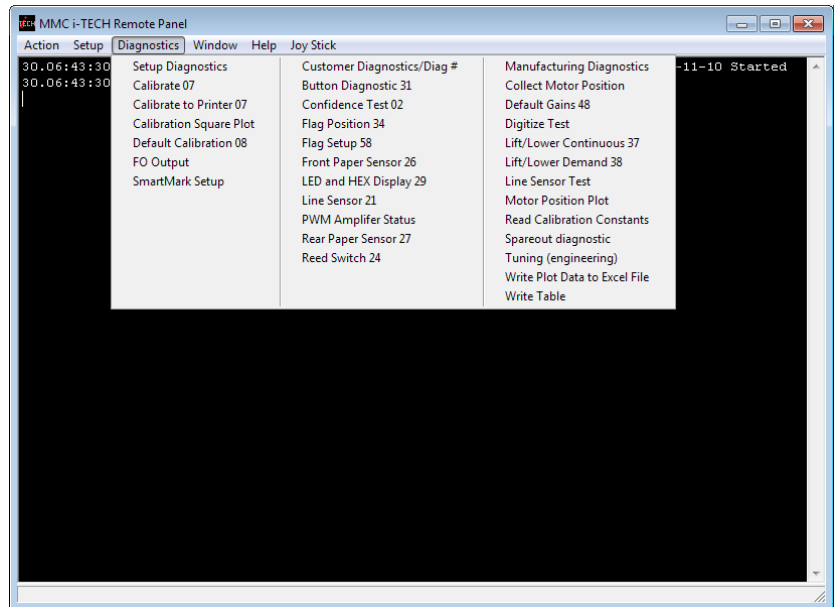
TECH MMC i-TECH Remote Panel

Action Setup Diagnostics Window Help Joy Stick

30.06:43:30
30.06:43:30

-11-10 Started

Setup Diagnostics
Calibrate 07
Calibrate to Printer 07
Calibration Square Plot
Default Calibration 08
FO Output
SmartMark Setup

Customer Diagnostics/Diag #
Button Diagnostic 31
Confidence Test 02
Flag Position 34
Flag Setup 58
Front Paper Sensor 26
LED and HEX Display 29
Line Sensor 21
PWM Amplifer Status
Rear Paper Sensor 27
Reed Switch 24

Manufacturing Diagnostics
Collect Motor Position
Default Gains 48
Digitize Test
Lift/Lower Continuous 37
Lift/Lower Demand 38
Line Sensor Test
Motor Position Plot
Read Calibration Constants
Spareout diagnostic
Tuning (engineering)
Write Plot Data to Excel File
Write Table